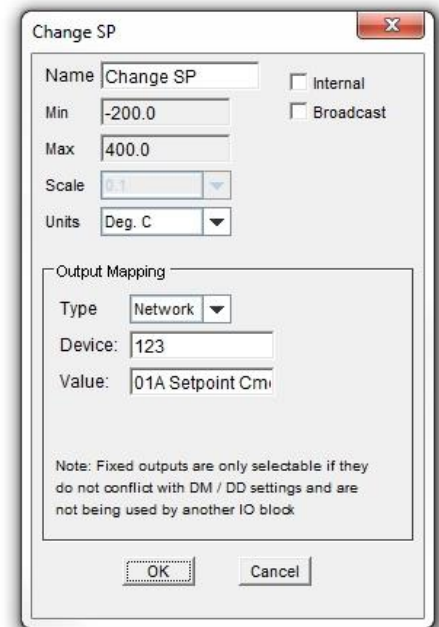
Change SP

Name Change SP
Internal
Broadcast
Min -200.0
Max 400.0
Scale 0.1
Units Deg. C

Output Mapping
Type Network
Device: 123
Value: 01A Setpoint Cm

Note: Fixed outputs are only selectable if they do not conflict with DM / DD settings and are not being used by another IO block

OK
Cancel